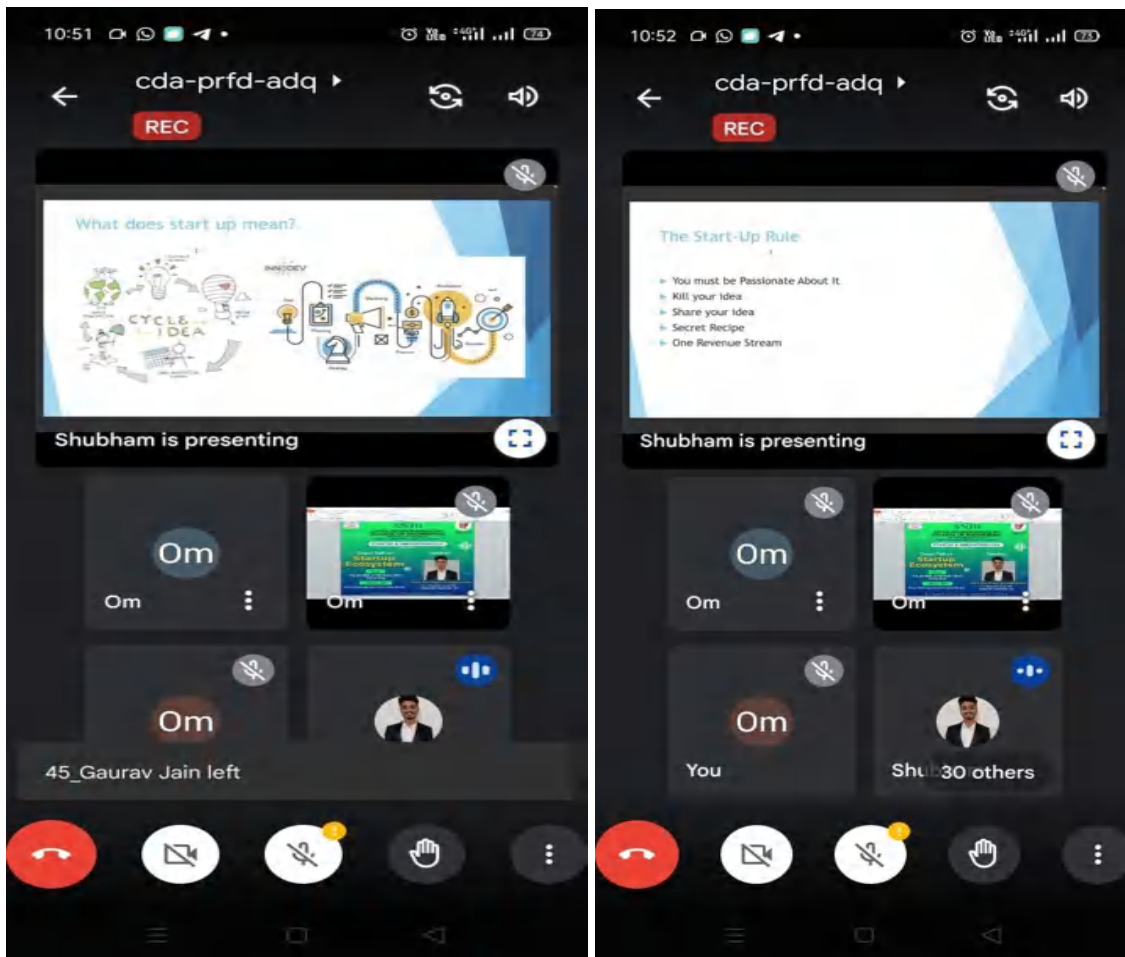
10:51 74

cda-prfd-adq ▸

REC

What does start up mean?

CYCLE IDEA

INNODEV

Shubham is presenting

Om

Om

Om

Om

45_Gaurav Jain left

10:52 73

cda-prfd-adq ▸

REC

The Start-Up Rule

You must be Passionate About It
Kill your Idea
Share your Idea
Secret Recipe
One Revenue Stream

Shubham is presenting

Om

Om

Om

Startup Ecosystem

Om

You

Shu 30 others